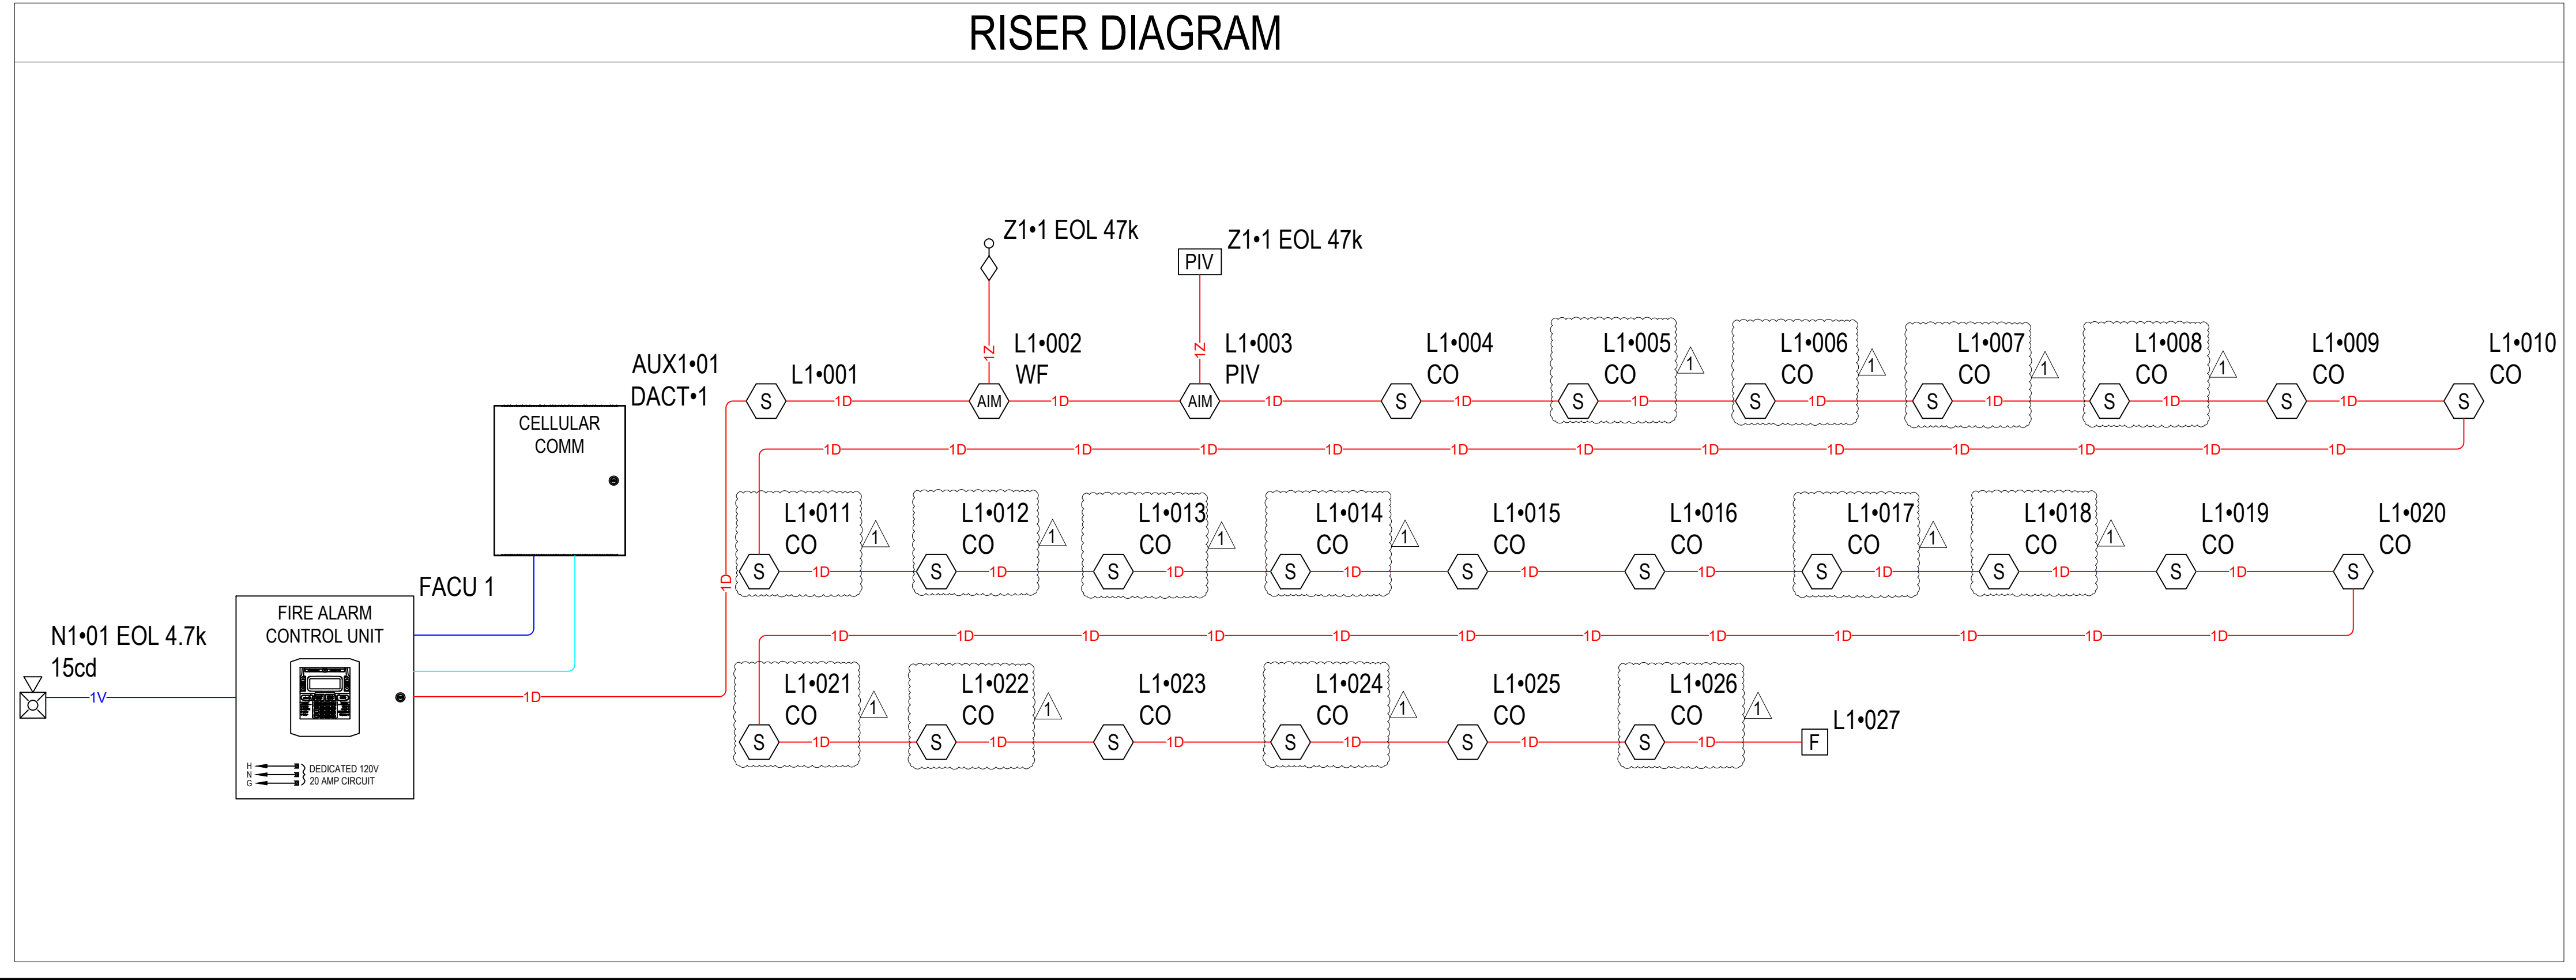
RISER DIAGRAM

Z1•1 EOL 47k

PIV

Z1•1 EOL 47k

AUX1•01
DACT•1

CELLULAR
COMM

FACU 1

FIRE ALARM
CONTROL UNIT

H
N
G
DEDICATED 120V
20 AMP CIRCUIT

N1•01 EOL 4.7k
15cd

1V

1D

1Z

1Z

L1•001
S

L1•002
WF
AIM

L1•003
PIV
AIM

L1•004
CO
S

L1•005
CO
S
1

L1•006
CO
S
1

L1•007
CO
S
1

L1•008
CO
S
1

L1•009
CO
S

L1•010
CO
S

L1•011
CO
S
1

L1•012
CO
S
1

L1•013
CO
S
1

L1•014
CO
S
1

L1•015
CO
S

L1•016
CO
S

L1•017
CO
S
1

L1•018
CO
S
1

L1•019
CO
S

L1•020
CO
S

L1•021
CO
S
1

L1•022
CO
S
1

L1•023
CO
S

L1•024
CO
S
1

L1•025
CO
S

L1•026
CO
S
1

L1•027
F